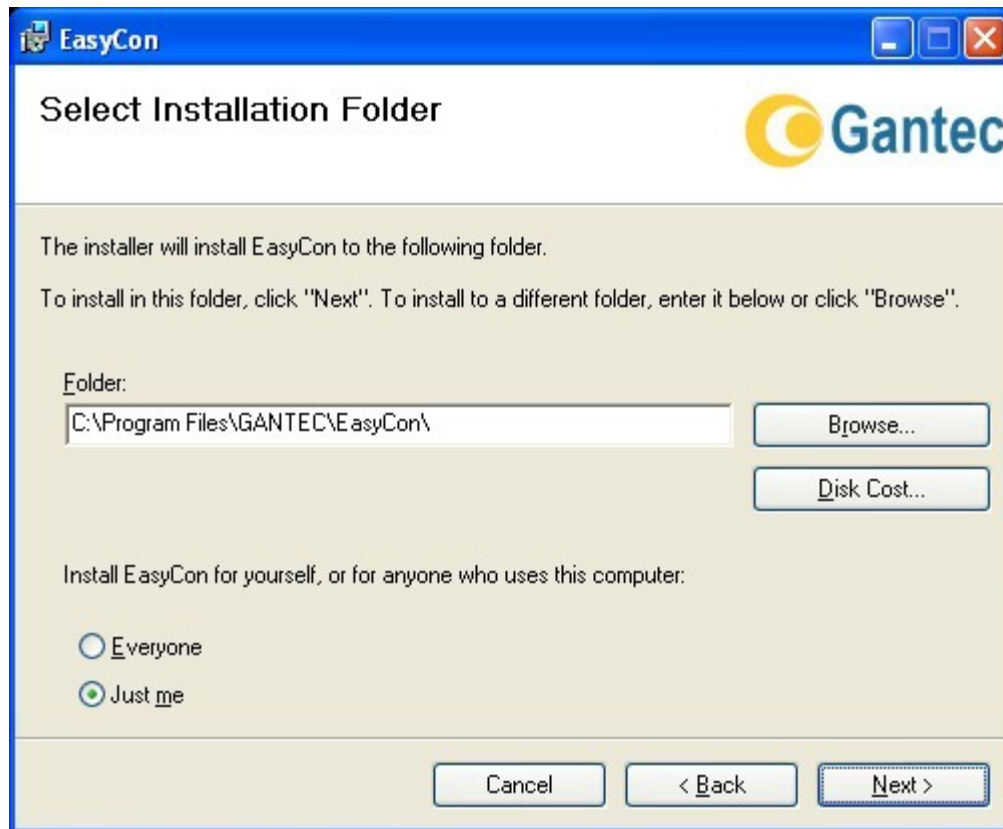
EasyCon

Select Installation Folder

Gantec

The installer will install EasyCon to the following folder.

To install in this folder, click "Next". To install to a different folder, enter it below or click "Browse".

Folder:

C:\Program Files\GANTEC\EasyCon\

Browse...

Disk Cost...

Install EasyCon for yourself, or for anyone who uses this computer:

Everyone

Just me

Cancel

< Back

Next >